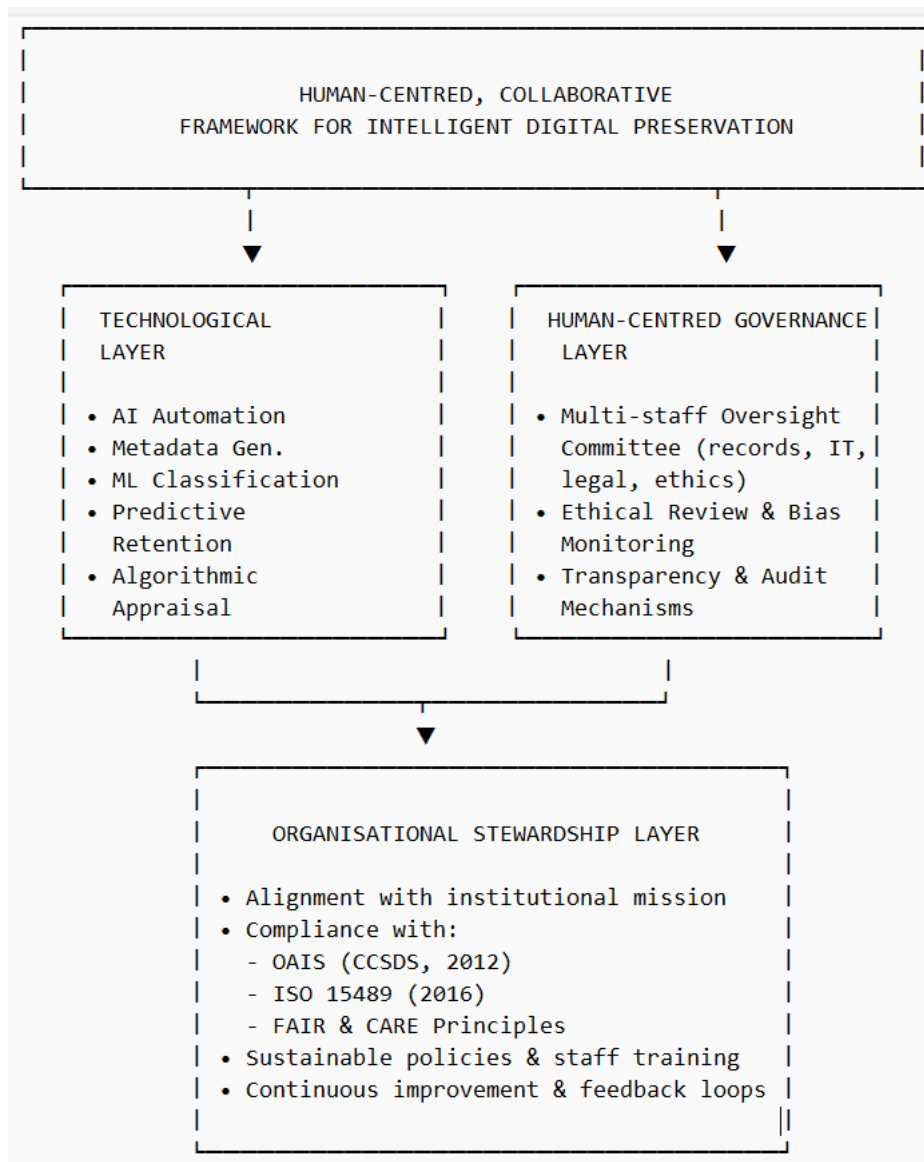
HUMAN-CENTRED, COLLABORATIVE
FRAMEWORK FOR INTELLIGENT DIGITAL PRESERVATION

TECHNOLOGICAL
LAYER

• AI Automation
• Metadata Gen.
• ML Classification
• Predictive Retention
• Algorithmic Appraisal

HUMAN-CENTRED GOVERNANCE
LAYER

• Multi-staff Oversight Committee (records, IT, legal, ethics)
• Ethical Review & Bias Monitoring
• Transparency & Audit Mechanisms

ORGANISATIONAL STEWARDSHIP LAYER

• Alignment with institutional mission
• Compliance with:
- OAIS (CCSDS, 2012)
- ISO 15489 (2016)
- FAIR & CARE Principles
• Sustainable policies & staff training
• Continuous improvement & feedback loops